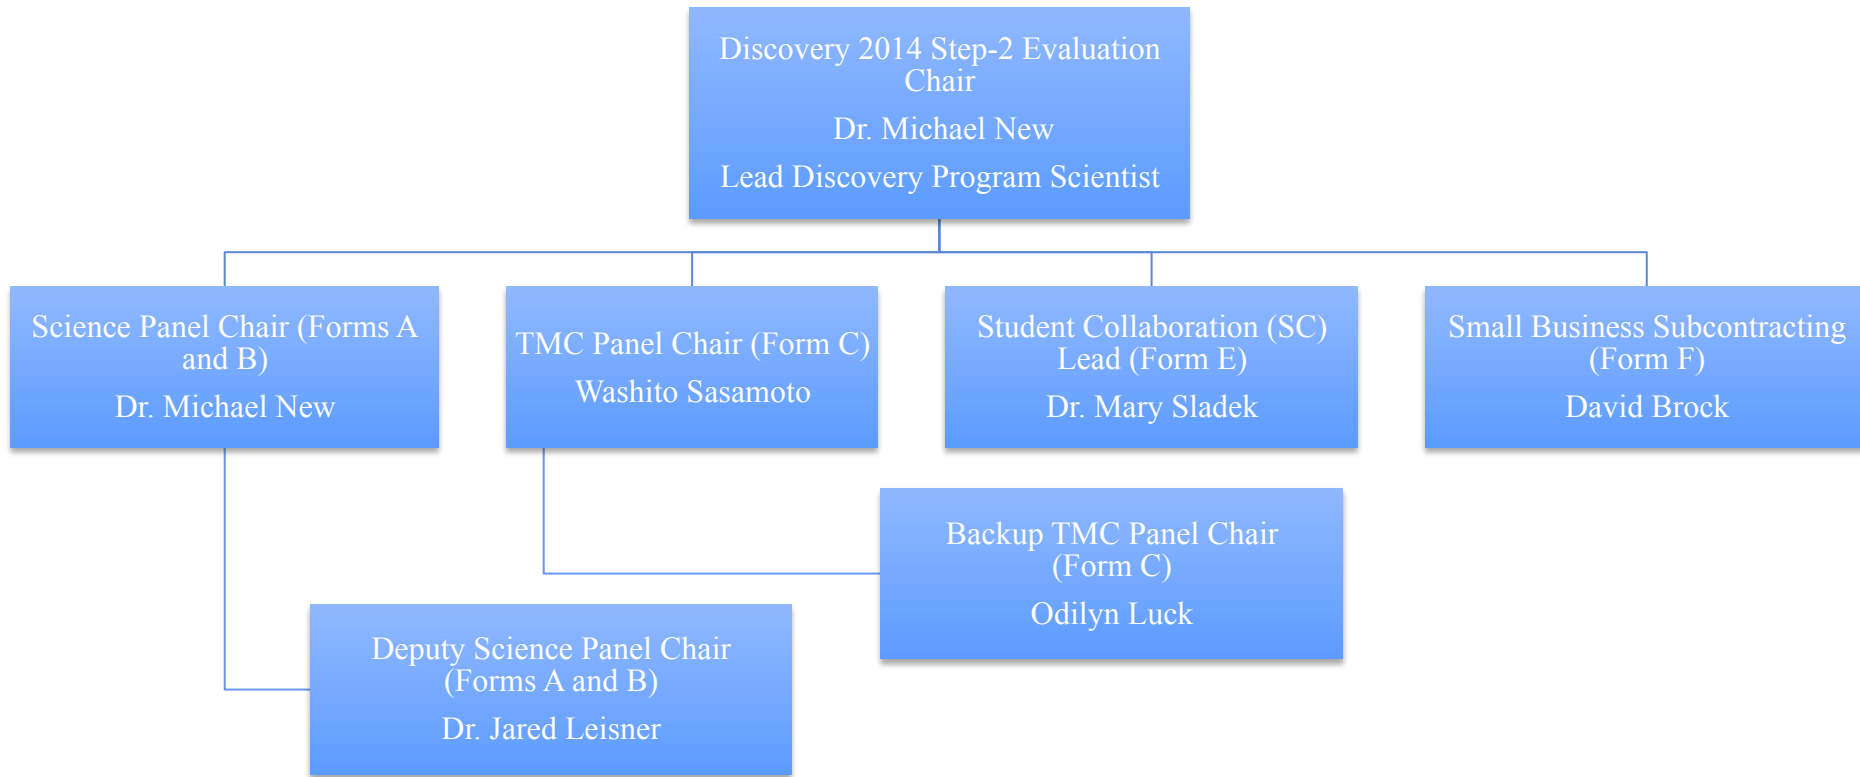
Discovery 2014 Step-2 Evaluation Chair

Dr. Michael New

Lead Discovery Program Scientist

Science Panel Chair (Forms A and B)

Dr. Michael New

TMC Panel Chair (Form C)

Washito Sasamoto

Student Collaboration (SC) Lead (Form E)

Dr. Mary Sladek

Small Business Subcontracting (Form F)

David Brock

Backup TMC Panel Chair (Form C)

Odilyn Luck

Deputy Science Panel Chair (Forms A and B)

Dr. Jared Leisner